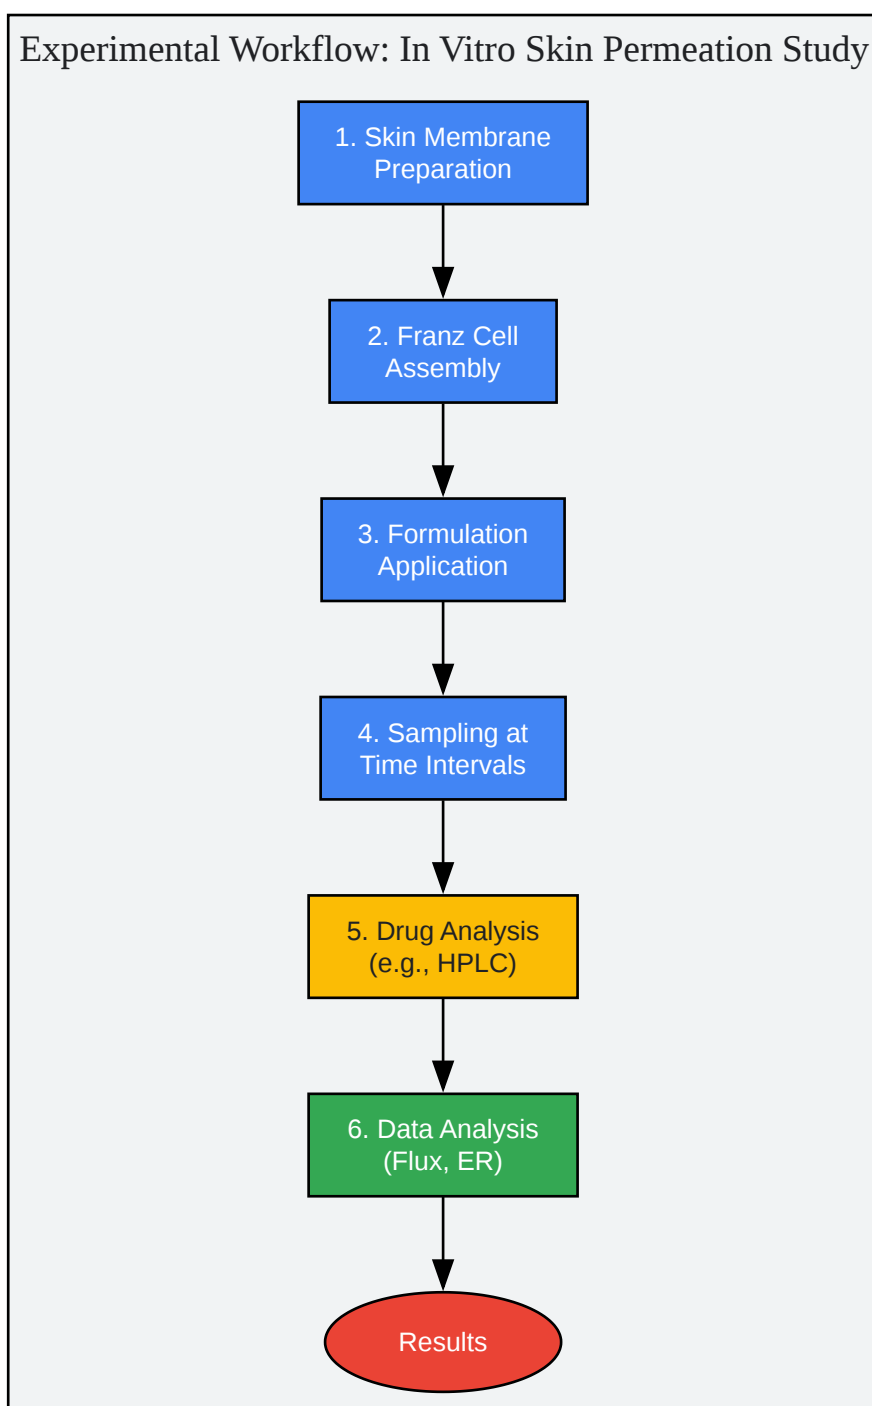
Experimental Workflow: In Vitro Skin Permeation Study

1. Skin Membrane Preparation

2. Franz Cell Assembly

3. Formulation Application

4. Sampling at Time Intervals

5. Drug Analysis (e.g., HPLC)

6. Data Analysis (Flux, ER)

Results